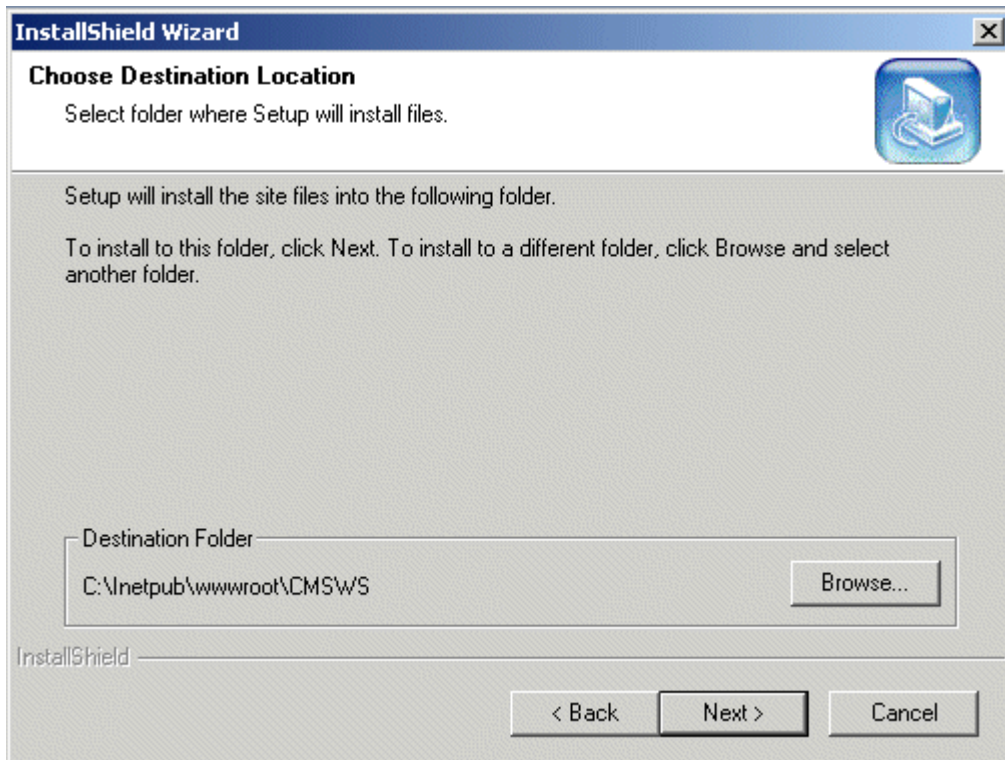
InstallShield Wizard

Choose Destination Location
Select folder where Setup will install files.

Setup will install the site files into the following folder.

To install to this folder, click Next. To install to a different folder, click Browse and select another folder.

Destination Folder
C:\Inetpub\wwwroot\CMSWS
Browse...

InstallShield
< Back
Next >
Cancel